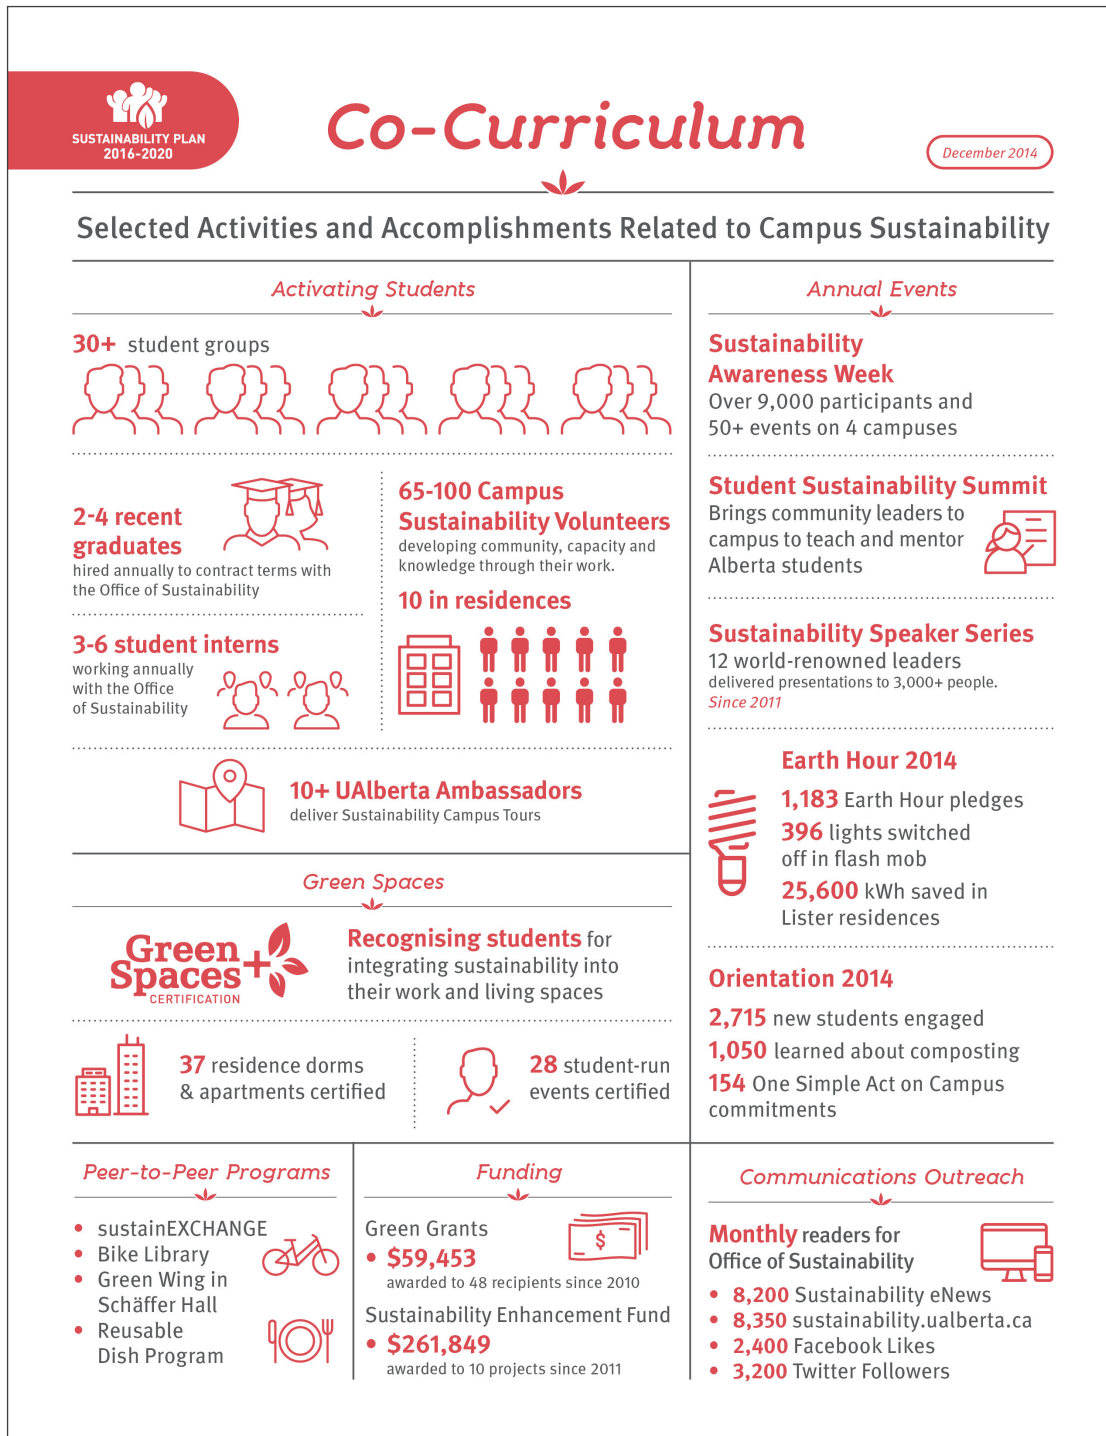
SUSTAINABILITY PLAN 2016-2020

Co-Curriculum

December 2014

Selected Activities and Accomplishments Related to Campus Sustainability

Activating Students

30+ student groups

2-4 recent graduates
hired annually to contract terms with the Office of Sustainability

65-100 Campus Sustainability Volunteers
developing community, capacity and knowledge through their work.

10 in residences

3-6 student interns
working annually with the Office of Sustainability

10+ UAlberta Ambassadors
deliver Sustainability Campus Tours

Green Spaces

Green Spaces + CERTIFICATION

Recognising students for integrating sustainability into their work and living spaces

37 residence dorms & apartments certified

28 student-run events certified

Annual Events

Sustainability Awareness Week
Over 9,000 participants and 50+ events on 4 campuses

Student Sustainability Summit
Brings community leaders to campus to teach and mentor Alberta students

Sustainability Speaker Series
12 world-renowned leaders
delivered presentations to 3,000+ people.
Since 2011

Earth Hour 2014
1,183 Earth Hour pledges
396 lights switched off in flash mob
25,600 kWh saved in Lister residences

Orientation 2014
2,715 new students engaged
1,050 learned about composting
154 One Simple Act on Campus commitments

Peer-to-Peer Programs
• sustainEXCHANGE
• Bike Library
• Green Wing in Schäffer Hall
• Reusable Dish Program

Funding
Green Grants
• $59,453
awarded to 48 recipients since 2010
Sustainability Enhancement Fund
• $261,849
awarded to 10 projects since 2011

Communications Outreach
Monthly readers for Office of Sustainability
• 8,200 Sustainability eNews
• 8,350 sustainability.ualberta.ca
• 2,400 Facebook Likes
• 3,200 Twitter Followers